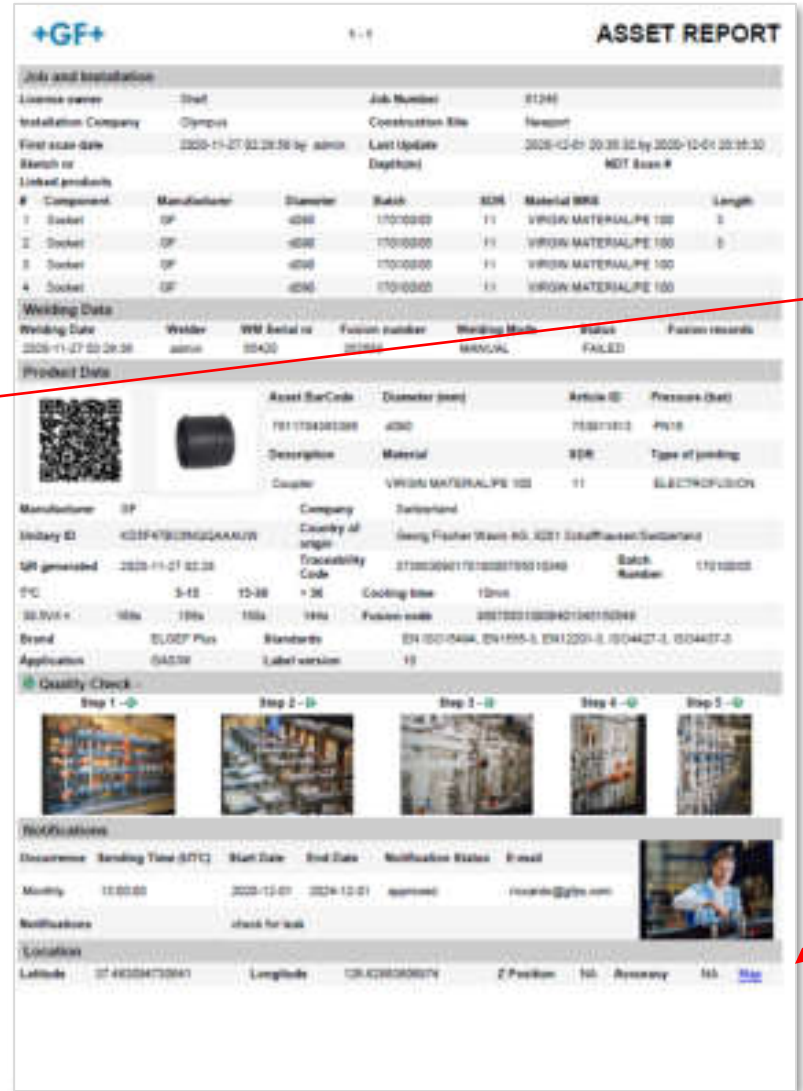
+GF+

1 - 1

ASSET REPORT

Job and Installation

License owner Staff Job Number 01240

Installation Company Olympus Construction Site Newport

First scan date 2020-11-27 02:28:56 by admin Last Update 2020-12-01 20:35:30 by 2020-12-01 20:35:30

Sketch nr Depth(m) NDT Scan #

Linked products

| # | Component | Manufacturer | Diameter | Batch | SDR | Material MRS | Length |
|---|---|---|---|---|---|---|---|
| 1 | Socket | GF | d090 | 170100005 | 11 | VIRGIN MATERIAL/PE 100 | 3 |
| 2 | Socket | GF | d090 | 170100005 | 11 | VIRGIN MATERIAL/PE 100 | 3 |
| 3 | Socket | GF | d090 | 170100005 | 11 | VIRGIN MATERIAL/PE 100 | |
| 4 | Socket | GF | d090 | 170100005 | 11 | VIRGIN MATERIAL/PE 100 | |

Welding Data

| Welding Date | Welder | WM Serial nr | Fusion number | Welding Mode | Status | Fusion records |
|---|---|---|---|---|---|---|
| 2020-11-27 02:28:36 | admin | 09420 | 203584 | MANUAL | FAILED | |

Product Data

| Asset BarCode | Diameter (mm) | Article ID | Pressure (bar) |
|---|---|---|---|
| 7611704393395 | d090 | 753011513 | PN16 |
| Description | Material | SDR | Type of jointing |
| Coupler | VIRGIN MATERIAL/PE 100 | 11 | ELECTROFUSION |

Manufacturer GF Company Switzerland

Unitary ID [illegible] Country of origin Georg Fischer Waers AG, 8201 Schaffhausen/Switzerland

QR generated 2020-11-27 02:28 Traceability Code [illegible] Batch Number 170100005

T°C 5-15 15-30 > 30 Cooling time 10min

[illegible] 160s 150s 150s 144s Fusion code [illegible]

Brand ELGEF Plus Standards EN ISO 15494, EN1555-3, EN12201-3, ISO4427-3, ISO4427-3

Application GAS/W Label version 10

Quality Check -

Step 1 - Step 2 - Step 3 - Step 4 - Step 5 -

Notifications

| Occurrence | Sending Time (UTC) | Start Date | End Date | Notification Status | E-mail |
|---|---|---|---|---|---|
| Monthly | 13:00:00 | 2020-12-01 | 2024-12-01 | approved | ricardo@gfps.com |

Notifications check for leak

Location

Latitude 37.493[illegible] Longitude 126.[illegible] Z Position NA Accuracy NA Map